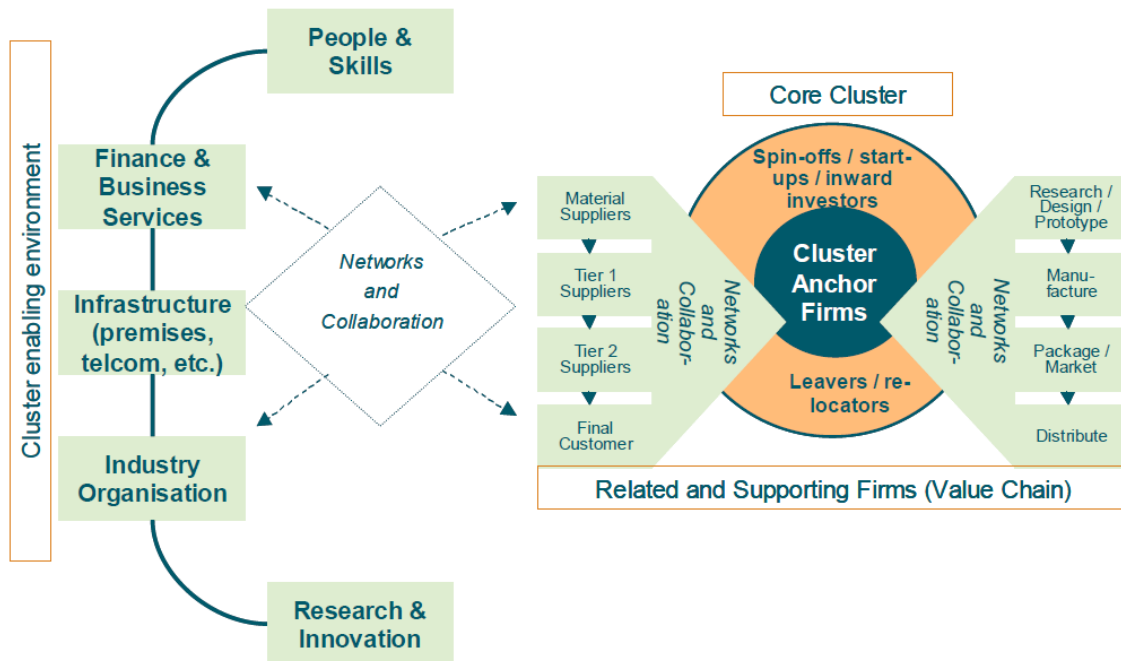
Cluster enabling environment

People & Skills

Finance & Business Services

Infrastructure (premises, telcom, etc.)

Industry Organisation

Research & Innovation

Networks and Collaboration

Core Cluster

Spin-offs / start-ups / inward investors

Cluster Anchor Firms

Leavers / relocators

Material Suppliers

Tier 1 Suppliers

Tier 2 Suppliers

Final Customer

Networks and Collaboration

Networks and Collaboration

Research / Design / Prototype

Manufacture

Package / Market

Distribute

Related and Supporting Firms (Value Chain)